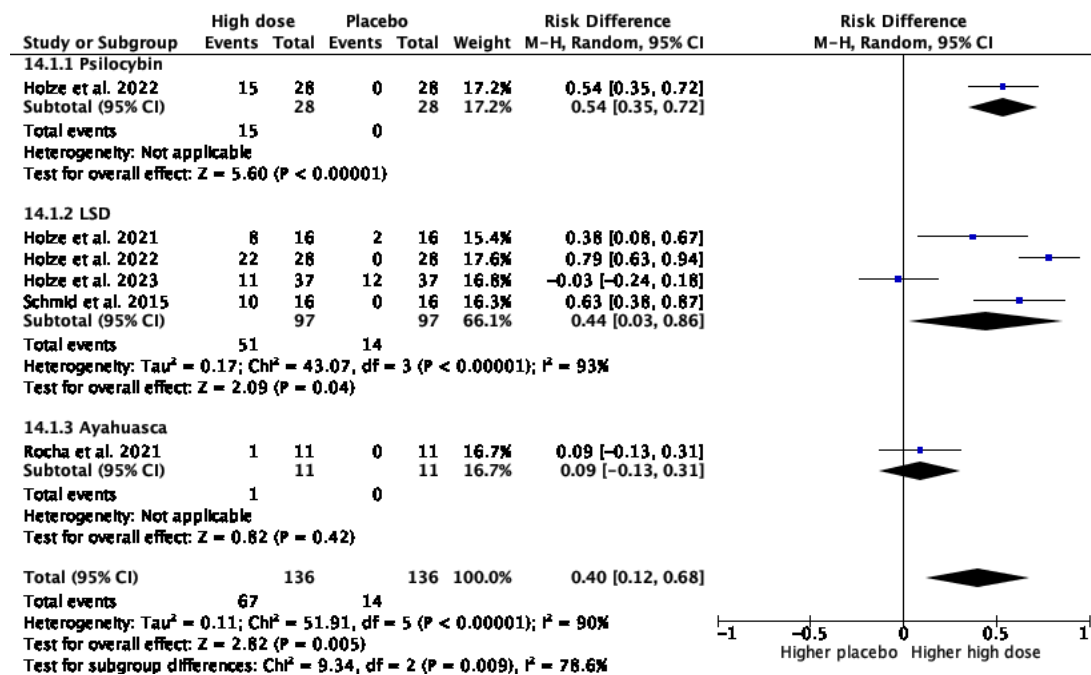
| Study or Subgroup | High dose Events | High dose Total | Placebo Events | Placebo Total | Weight | Risk Difference M-H, Random, 95% CI |
|---|---|---|---|---|---|---|
| **14.1.1 Psilocybin** | | | | | | |
| Holze et al. 2022 | 15 | 28 | 0 | 28 | 17.2% | 0.54 [0.35, 0.72] |
| **Subtotal (95% CI)** | | **28** | | **28** | **17.2%** | **0.54 [0.35, 0.72]** |
| Total events | 15 | | 0 | | | |
| Heterogeneity: Not applicable | | | | | | |
| Test for overall effect: Z = 5.60 (P < 0.00001) | | | | | | |
| **14.1.2 LSD** | | | | | | |
| Holze et al. 2021 | 8 | 16 | 2 | 16 | 15.4% | 0.38 [0.08, 0.67] |
| Holze et al. 2022 | 22 | 28 | 0 | 28 | 17.6% | 0.79 [0.63, 0.94] |
| Holze et al. 2023 | 11 | 37 | 12 | 37 | 16.8% | −0.03 [−0.24, 0.18] |
| Schmid et al. 2015 | 10 | 16 | 0 | 16 | 16.3% | 0.63 [0.38, 0.87] |
| **Subtotal (95% CI)** | | **97** | | **97** | **66.1%** | **0.44 [0.03, 0.86]** |
| Total events | 51 | | 14 | | | |
| Heterogeneity: Tau² = 0.17; Chi² = 43.07, df = 3 (P < 0.00001); I² = 93% | | | | | | |
| Test for overall effect: Z = 2.09 (P = 0.04) | | | | | | |
| **14.1.3 Ayahuasca** | | | | | | |
| Rocha et al. 2021 | 1 | 11 | 0 | 11 | 16.7% | 0.09 [−0.13, 0.31] |
| **Subtotal (95% CI)** | | **11** | | **11** | **16.7%** | **0.09 [−0.13, 0.31]** |
| Total events | 1 | | 0 | | | |
| Heterogeneity: Not applicable | | | | | | |
| Test for overall effect: Z = 0.82 (P = 0.42) | | | | | | |
| **Total (95% CI)** | | **136** | | **136** | **100.0%** | **0.40 [0.12, 0.68]** |
| Total events | 67 | | 14 | | | |
| Heterogeneity: Tau² = 0.11; Chi² = 51.91, df = 5 (P < 0.00001); I² = 90% | | | | | | |
| Test for overall effect: Z = 2.82 (P = 0.005) | | | | | | |
| Test for subgroup differences: Chi² = 9.34, df = 2 (P = 0.009), I² = 78.6% | | | | | | |

Risk Difference
M-H, Random, 95% CI

-1 -0.5 0 0.5 1
Higher placebo Higher high dose